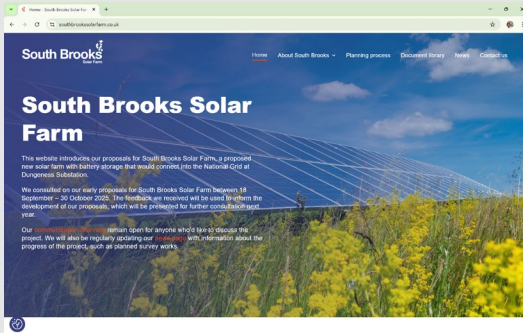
Home - South Brooks Solar Far
southbrookssolarfarm.co.uk

South Brooks
Solar Farm

Home
About South Brooks
Planning process
Document library
News
Contact us

South Brooks Solar Farm

This website introduces our proposals for South Brooks Solar Farm, a proposed new solar farm with battery storage that would connect into the National Grid at Dungeness Substation.

We consulted on our early proposals for South Brooks Solar Farm between 18 September – 30 October 2025. The feedback we received will be used to inform the development of our proposals, which will be presented for further consultation next year.

Our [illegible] remain open for anyone who'd like to discuss the project. We will also be regularly updating our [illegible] with information about the progress of the project, such as planned survey works.